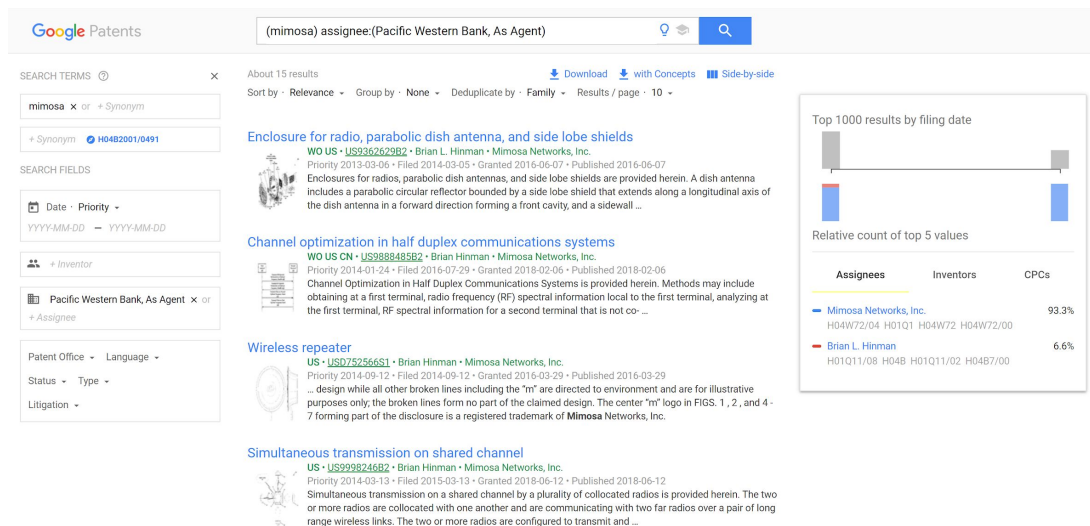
Google Patents

(mimosa) assignee:(Pacific Western Bank, As Agent)

SEARCH TERMS ⓘ ×

mimosa × or + Synonym

+ Synonym H04B2001/0491

SEARCH FIELDS

Date · Priority
YYYY-MM-DD — YYYY-MM-DD

+ Inventor

Pacific Western Bank, As Agent × or
+ Assignee

Patent Office · Language ·
Status · Type ·
Litigation ·

About 15 results

Download with Concepts Side-by-side

Sort by · Relevance · Group by · None · Deduplicate by · Family · Results / page · 10 ·

Enclosure for radio, parabolic dish antenna, and side lobe shields
WO US · US9362629B2 · Brian L. Hinman · Mimosa Networks, Inc.
Priority 2013-03-06 · Filed 2014-03-05 · Granted 2016-06-07 · Published 2016-06-07
Enclosures for radios, parabolic dish antennas, and side lobe shields are provided herein. A dish antenna includes a parabolic circular reflector bounded by a side lobe shield that extends along a longitudinal axis of the dish antenna in a forward direction forming a front cavity, and a sidewall ...

Channel optimization in half duplex communications systems
WO US CN · US9888485B2 · Brian Hinman · Mimosa Networks, Inc.
Priority 2014-01-24 · Filed 2016-07-29 · Granted 2018-02-06 · Published 2018-02-06
Channel Optimization in Half Duplex Communications Systems is provided herein. Methods may include obtaining at a first terminal, radio frequency (RF) spectral information local to the first terminal, analyzing at the first terminal, RF spectral information for a second terminal that is not co- ...

Wireless repeater
US · USD752566S1 · Brian Hinman · Mimosa Networks, Inc.
Priority 2014-09-12 · Filed 2014-09-12 · Granted 2016-03-29 · Published 2016-03-29
... design while all other broken lines including the "m" are directed to environment and are for illustrative purposes only; the broken lines form no part of the claimed design. The center "m" logo in FIGS. 1 , 2 , and 4 - 7 forming part of the disclosure is a registered trademark of Mimosa Networks, Inc.

Simultaneous transmission on shared channel
US · US9998246B2 · Brian Hinman · Mimosa Networks, Inc.
Priority 2014-03-13 · Filed 2015-03-13 · Granted 2018-06-12 · Published 2018-06-12
Simultaneous transmission on a shared channel by a plurality of collocated radios is provided herein. The two or more radios are collocated with one another and are communicating with two far radios over a pair of long range wireless links. The two or more radios are configured to transmit and ...

Top 1000 results by filing date

Relative count of top 5 values

Assignees Inventors CPCs

Mimosa Networks, Inc. 93.3%
H04W72/04 H01Q1 H04W72 H04W72/00

Brian L. Hinman 6.6%
H01Q11/08 H04B H01Q11/02 H04B7/00